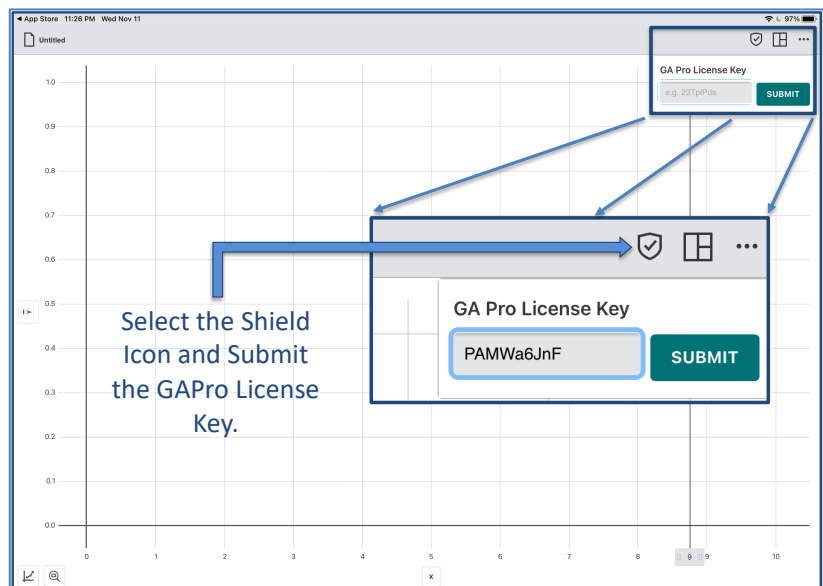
◄ App Store 11:26 PM Wed Nov 11

97%

Untitled

GA Pro License Key

e.g. 23TplPds

SUBMIT

1.0

0.9

0.8

0.7

0.6

0.5

0.4

0.3

0.2

0.1

0.0

Y

0 1 2 3 4 5 6 7 8 9 10

x

Select the Shield Icon and Submit the GAPro License Key.

GA Pro License Key

PAMWa6JnF

SUBMIT